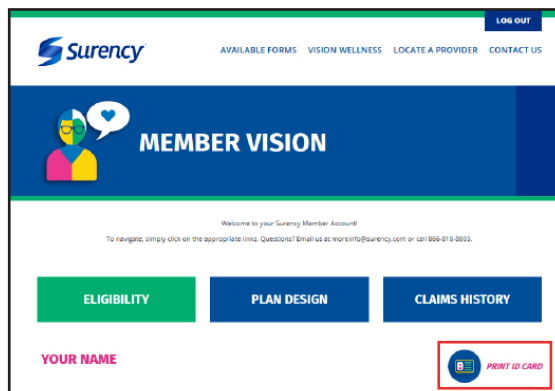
LOG OUT

Surency

AVAILABLE FORMS VISION WELLNESS LOCATE A PROVIDER CONTACT US

MEMBER VISION

Welcome to your Surency Member Account!
To navigate, simply click on the appropriate links. Questions? Email us at moreinfo@surency.com or call 866-818-8805.

ELIGIBILITY

PLAN DESIGN

CLAIMS HISTORY

YOUR NAME

PRINT ID CARD